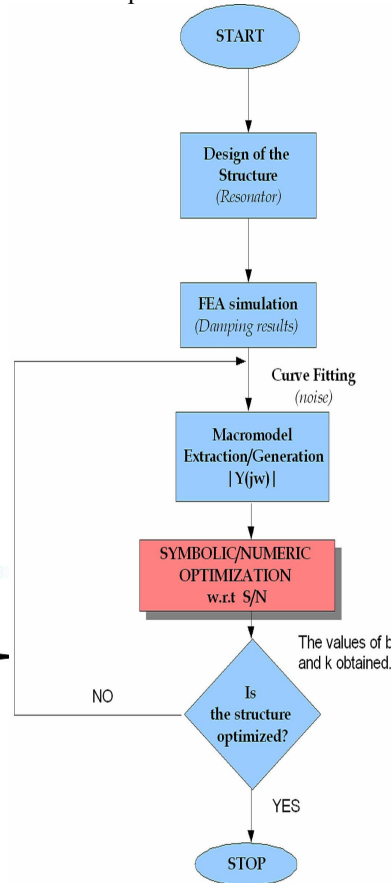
START

Design of the Structure
(Resonator)

FEA simulation
(Damping results)

Curve Fitting
(noise)

Macromodel Extraction/Generation
|Y(jw)|

SYMBOLIC/NUMERIC OPTIMIZATION
w.r.t S/N

The values of b and k obtained.

NO

Is the structure optimized?

YES

STOP